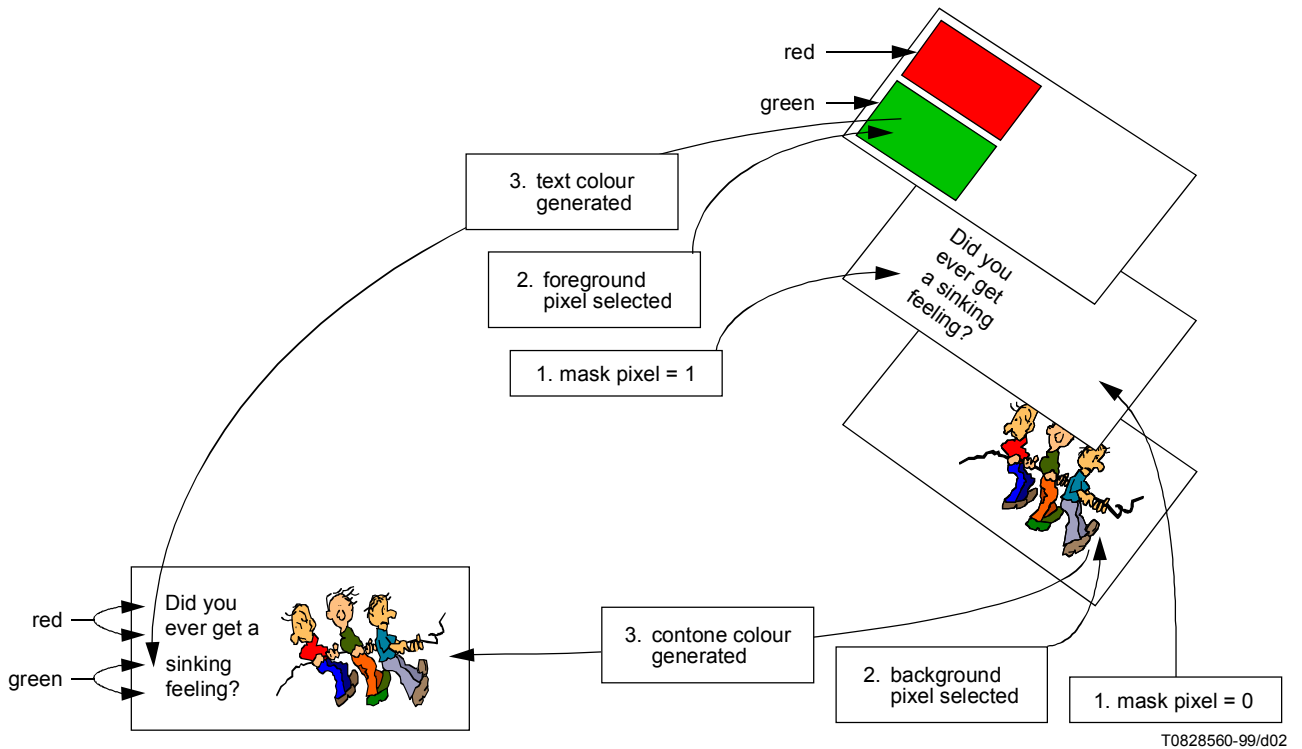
red

green

3. text colour generated

2. foreground pixel selected

1. mask pixel = 1

Did you ever get a sinking feeling?

red

green

Did you ever get a sinking feeling?

3. contone colour generated

2. background pixel selected

1. mask pixel = 0

T0828560-99/d02